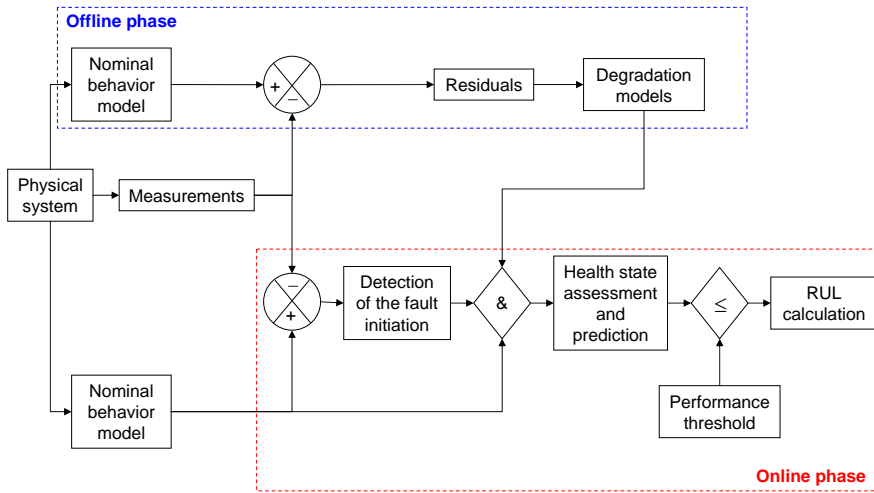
Offline phase

Nominal behavior model

+
−

Residuals

Degradation models

Physical system

Measurements

−
+

Detection of the fault initiation

&

Health state assessment and prediction

≤

RUL calculation

Nominal behavior model

Performance threshold

Online phase